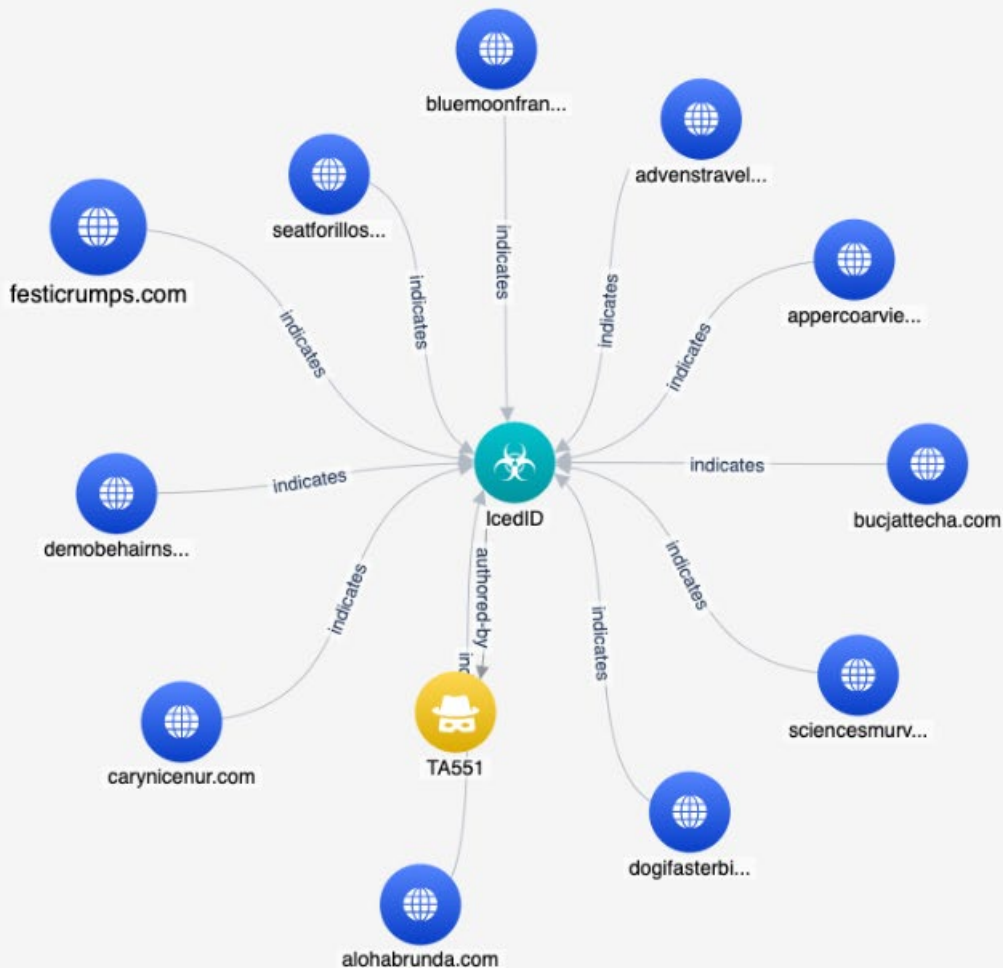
bluemoonfran...

indicates

advenstravel...

seatforillos...

indicates

indicates

festicrumps.com

indicates

appercoarvie...

indicates

indicates

bucjattecha.com

demobehairns...

indicates

IcedID

authored-by

inc

indicates

indicates

indicates

sciencesmurv...

carynicenur.com

TA551

dogifasterbi...

alohabrunda.com